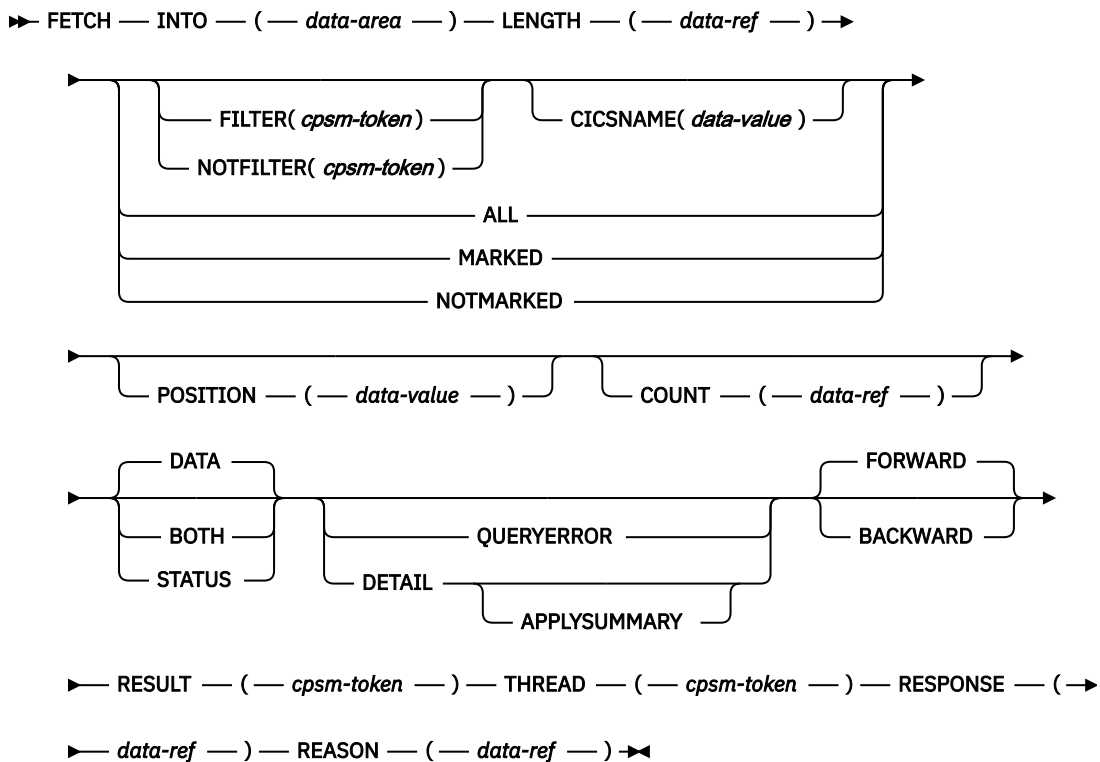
FETCH INTO ( data-area ) LENGTH ( data-ref )

FILTER( cpsm-token )
NOTFILTER( cpsm-token )
CICSNAME( data-value )
ALL
MARKED
NOTMARKED

POSITION ( data-value )
COUNT ( data-ref )

DATA
BOTH
STATUS
QUERYERROR
DETAIL
APPLYSUMMARY
FORWARD
BACKWARD

RESULT ( cpsm-token ) THREAD ( cpsm-token ) RESPONSE (

data-ref ) REASON ( data-ref )